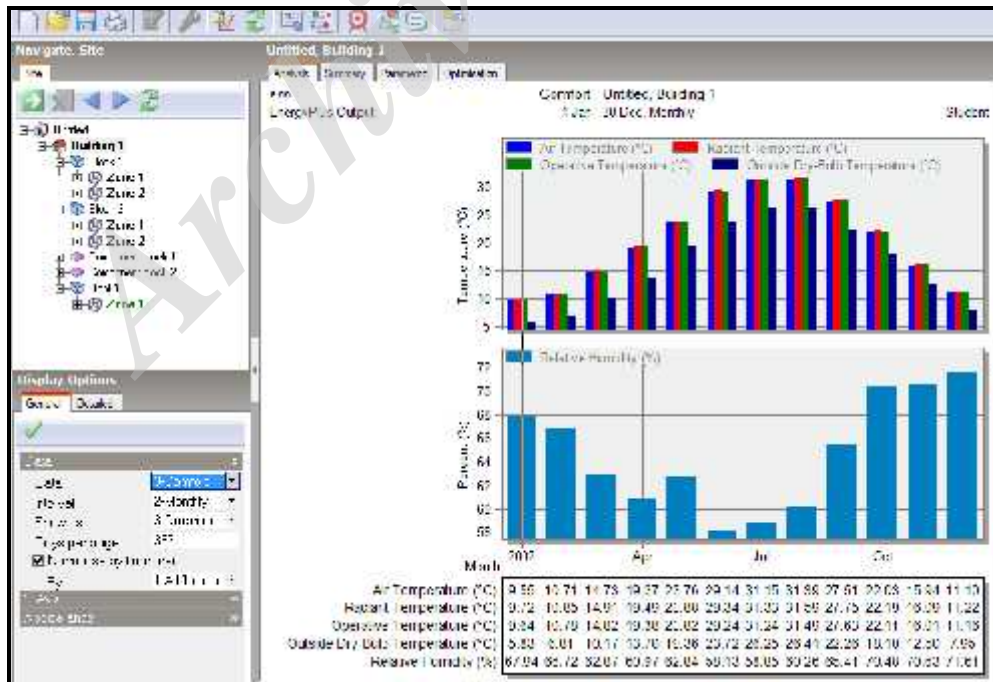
Navigate Site

Untitled, Building 1

Analysis | Summary | Renewables | Optimisation

Comfort - Untitled, Building 1
1 Jan - 30 Dec, Monthly
EnergyPlus Output
Student

Untitled
Building 1
Block 1
Zone 1
Zone 2
Block 2
Zone 1
Zone 2
Component block 1
Component block 2
Test 1
Zone 1

Display Options
General | Details

Data
Interval: Monthly
Plot as
Plot percentage

Air Temperature (°C)
Radiant Temperature (°C)
Operative Temperature (°C)
Outside Dry-Bulb Temperature (°C)

Temperature (°C)
30
25
20
15
10
5

Relative Humidity (%)

Percent (%)
72
70
68
66
64
62
60
58

Month
2002
Apr
Jul
Oct

| | | | | | | | | | | | | |
|---|---|---|---|---|---|---|---|---|---|---|---|---|
| Air Temperature (°C) | 9.59 | 10.71 | 14.78 | 19.37 | 23.76 | 29.14 | 31.15 | 31.98 | 27.51 | 22.03 | 15.84 | 11.10 |
| Radiant Temperature (°C) | 9.72 | 10.85 | 14.91 | 19.49 | 23.88 | 29.34 | 31.33 | 31.99 | 27.75 | 22.19 | 16.09 | 11.22 |
| Operative Temperature (°C) | 9.64 | 10.78 | 14.82 | 19.38 | 23.82 | 29.24 | 31.24 | 31.48 | 27.63 | 22.11 | 16.01 | 11.16 |
| Outside Dry-Bulb Temperature (°C) | 5.80 | 6.01 | 10.17 | 13.70 | 19.36 | 23.72 | 26.25 | 26.41 | 22.29 | 18.19 | 12.50 | 7.95 |
| Relative Humidity (%) | 67.94 | 65.72 | 62.07 | 60.97 | 62.04 | 58.13 | 58.65 | 60.26 | 65.41 | 70.40 | 70.53 | 71.61 |